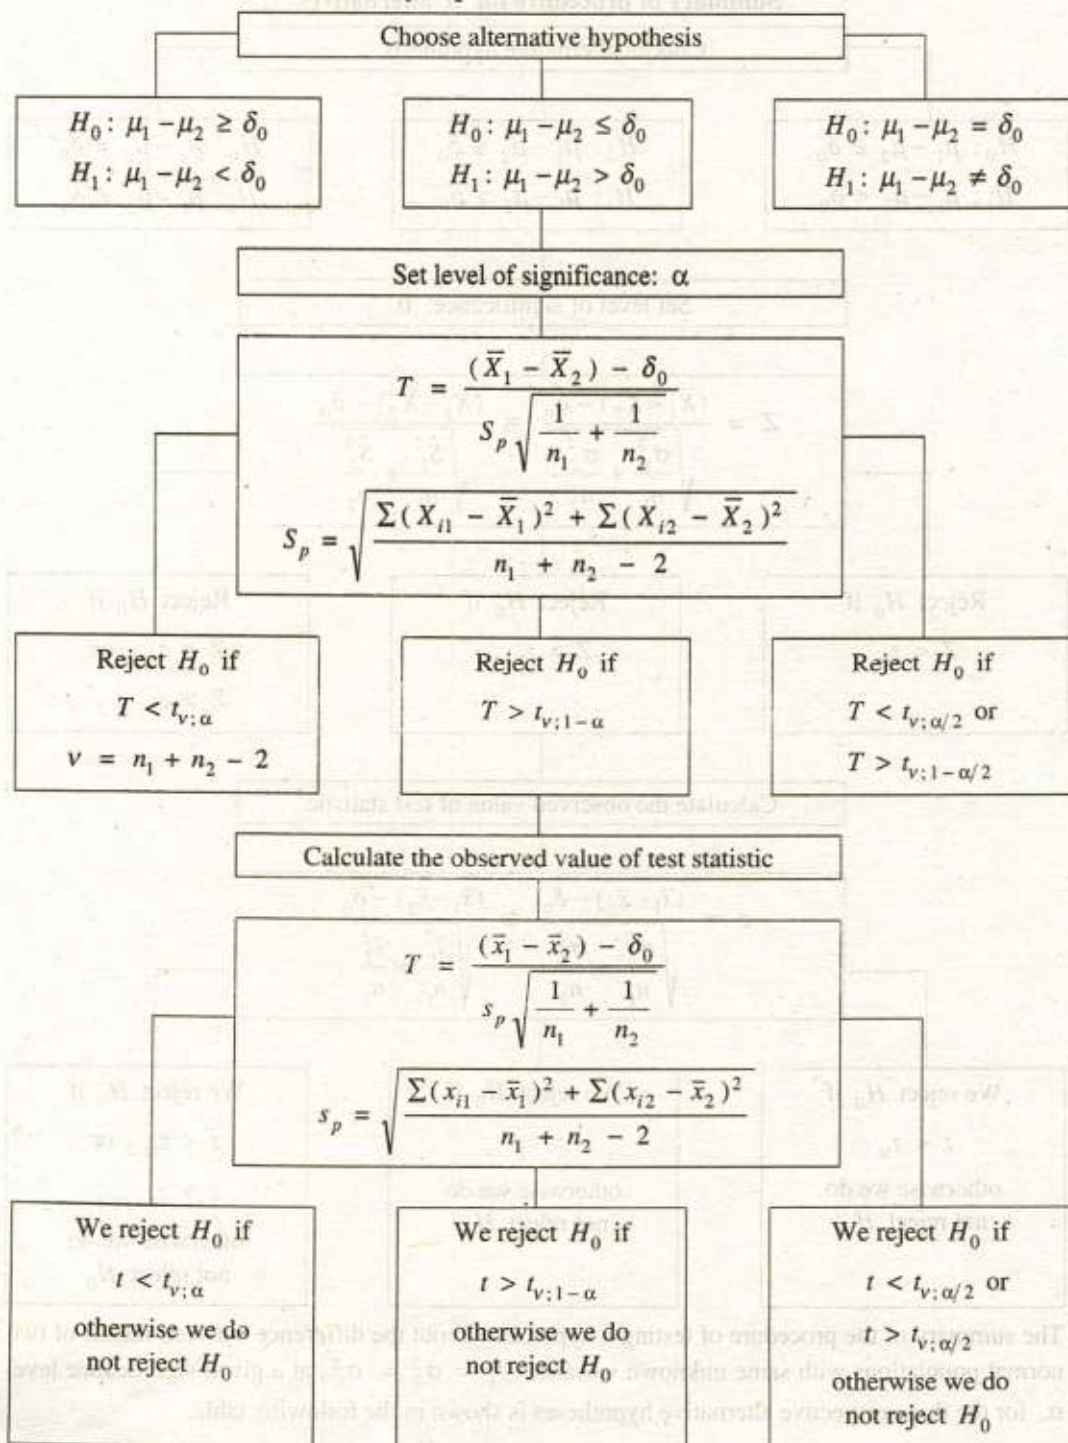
Choose alternative hypothesis

$H_0: \mu_1 - \mu_2 \geq \delta_0$
$H_1: \mu_1 - \mu_2 < \delta_0$

$H_0: \mu_1 - \mu_2 \leq \delta_0$
$H_1: \mu_1 - \mu_2 > \delta_0$

$H_0: \mu_1 - \mu_2 = \delta_0$
$H_1: \mu_1 - \mu_2 \neq \delta_0$

Set level of significance: $\alpha$

$T = \frac{(\overline{X}_1 - \overline{X}_2) - \delta_0}{S_p \sqrt{\frac{1}{n_1} + \frac{1}{n_2}}}$

$S_p = \sqrt{\frac{\sum(X_{i1} - \overline{X}_1)^2 + \sum(X_{i2} - \overline{X}_2)^2}{n_1 + n_2 - 2}}$

Reject $H_0$ if
$T < t_{v;\alpha}$
$v = n_1 + n_2 - 2$

Reject $H_0$ if
$T > t_{v;1-\alpha}$

Reject $H_0$ if
$T < t_{v;\alpha/2}$ or
$T > t_{v;1-\alpha/2}$

Calculate the observed value of test statistic

$T = \frac{(\overline{x}_1 - \overline{x}_2) - \delta_0}{s_p \sqrt{\frac{1}{n_1} + \frac{1}{n_2}}}$

$s_p = \sqrt{\frac{\sum(x_{i1} - \overline{x}_1)^2 + \sum(x_{i2} - \overline{x}_2)^2}{n_1 + n_2 - 2}}$

We reject $H_0$ if
$t < t_{v;\alpha}$
otherwise we do not reject $H_0$

We reject $H_0$ if
$t > t_{v;1-\alpha}$
otherwise we do not reject $H_0$

We reject $H_0$ if
$t < t_{v;\alpha/2}$ or
$t > t_{v;\alpha/2}$
otherwise we do not reject $H_0$